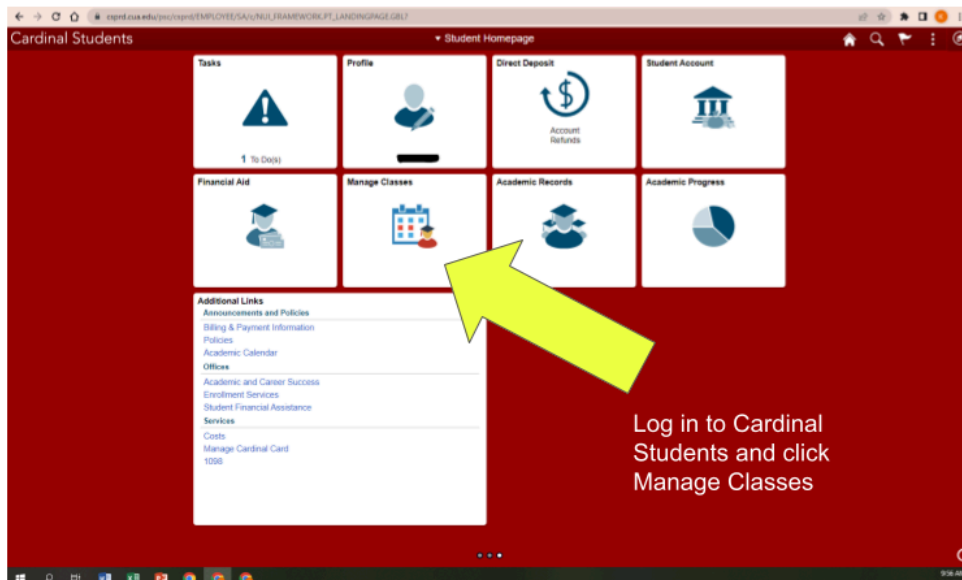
csprd.cua.edu/psc/csprd/EMPLOYEE/SA/c/NUI_FRAMEWORK.PT_LANDINGPAGE.GBL?

Cardinal Students

▾ Student Homepage

Tasks

1 To Do(s)

Profile

Direct Deposit

Account Refunds

Student Account

Financial Aid

Manage Classes

Academic Records

Academic Progress

Additional Links

Announcements and Policies

Billing & Payment Information

Policies

Academic Calendar

Offices

Academic and Career Success

Enrollment Services

Student Financial Assistance

Services

Costs

Manage Cardinal Card

1098

Log in to Cardinal Students and click Manage Classes